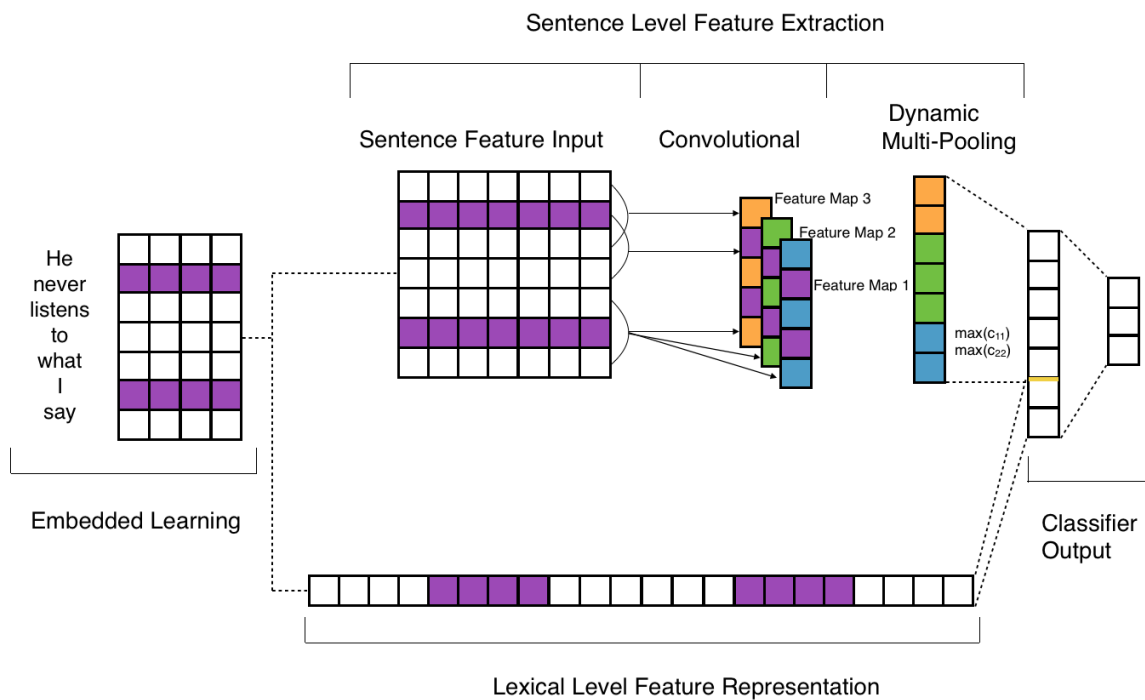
Sentence Level Feature Extraction

Sentence Feature Input

Convolutional

Dynamic Multi-Pooling

He never listens to what I say

Feature Map 3

Feature Map 2

Feature Map 1

max($c_{11}$)
max($c_{22}$)

Embedded Learning

Classifier Output

Lexical Level Feature Representation